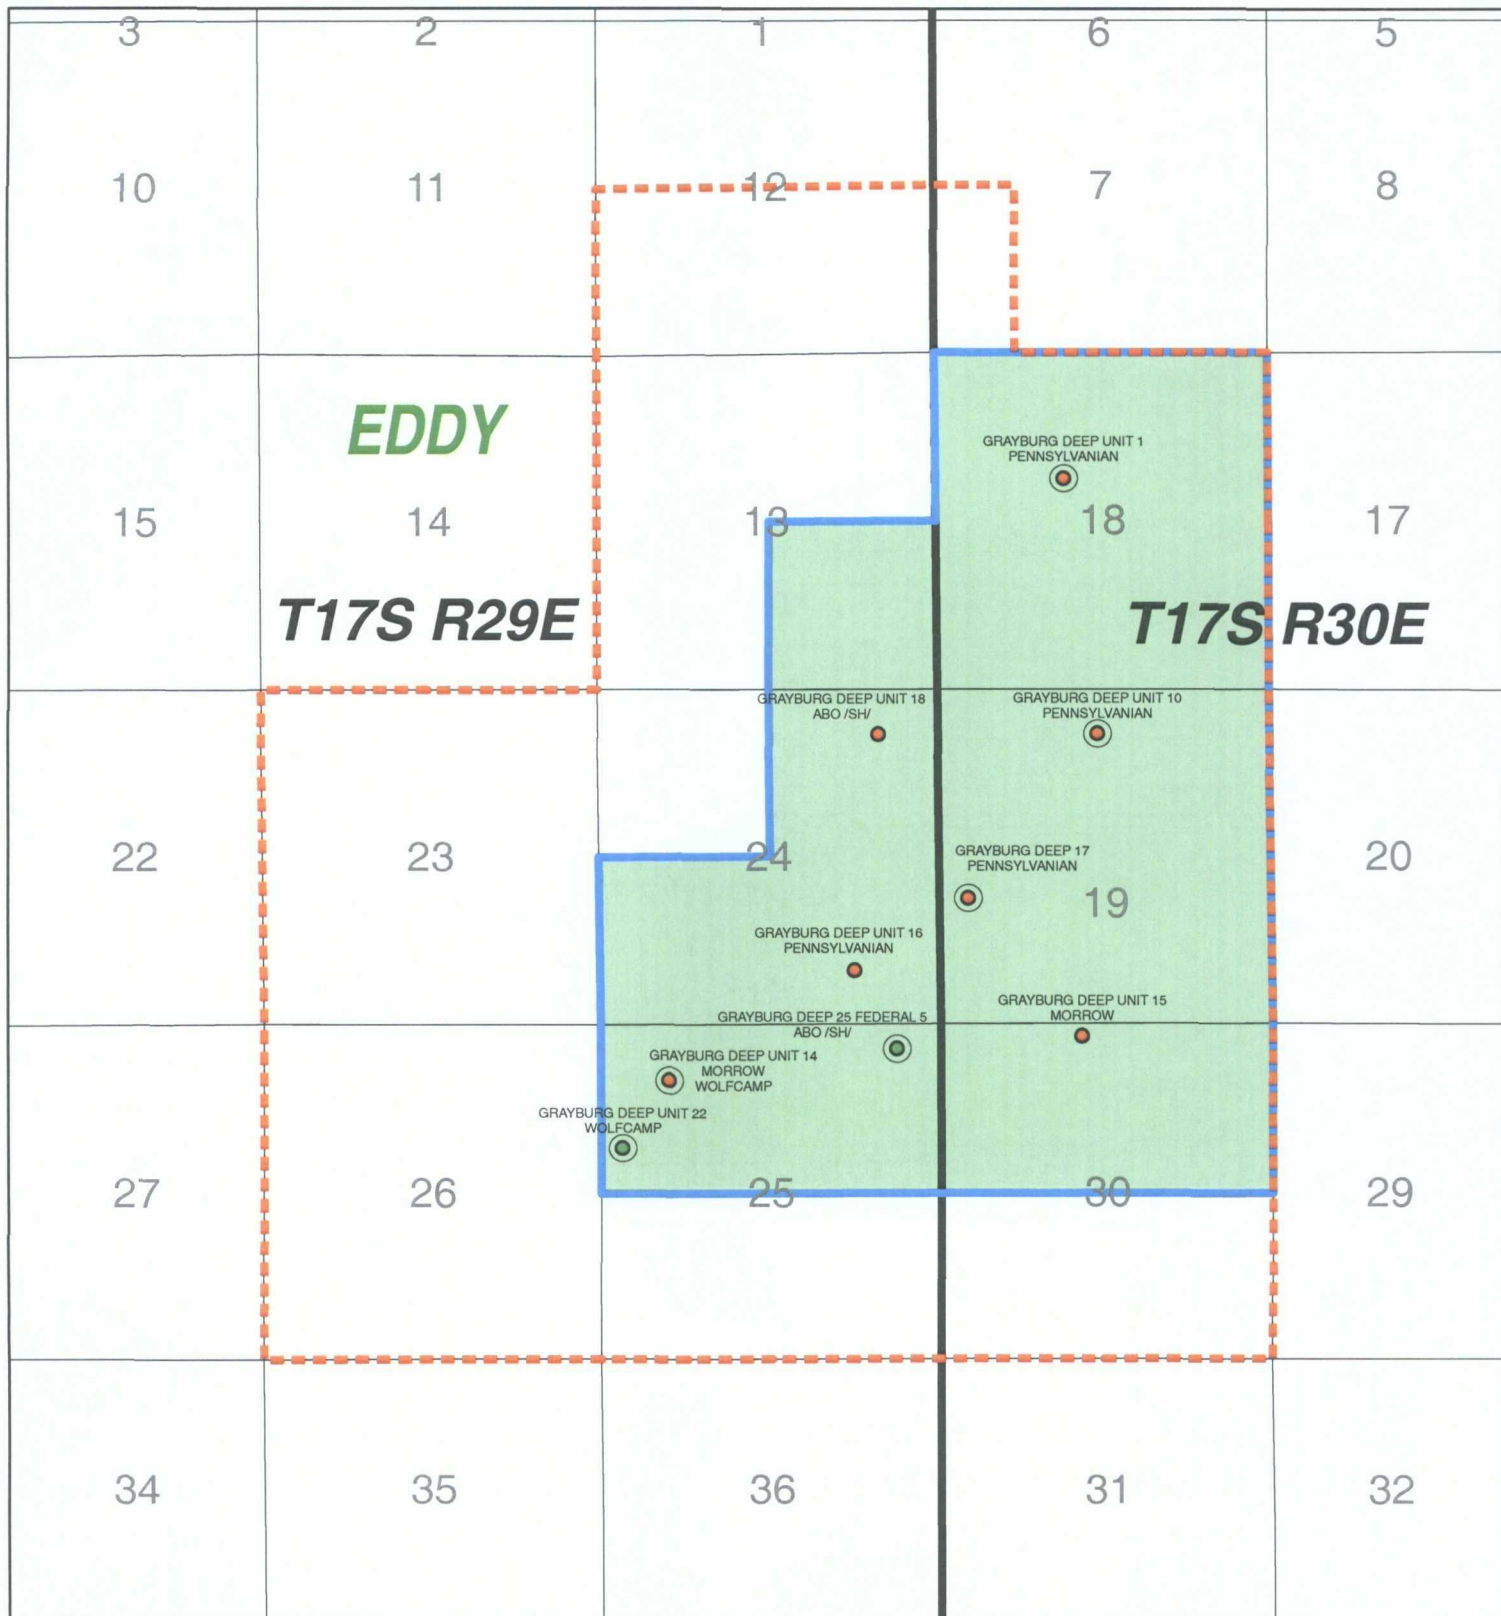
3 2 1 6 5

10 11 12 7 8

EDDY

GRAYBURG DEEP UNIT 1
PENNSYLVANIAN

15 14 13 18 17

T17S R29E

T17S R30E

GRAYBURG DEEP UNIT 18
ABO /SH/

GRAYBURG DEEP UNIT 10
PENNSYLVANIAN

22 23 24

GRAYBURG DEEP 17
PENNSYLVANIAN

19 20

GRAYBURG DEEP UNIT 16
PENNSYLVANIAN

GRAYBURG DEEP 25 FEDERAL 5
ABO /SH/

GRAYBURG DEEP UNIT 15
MORROW

GRAYBURG DEEP UNIT 14
MORROW
WOLFCAMP

GRAYBURG DEEP UNIT 22
WOLFCAMP

27 26 25 30 29

34 35 36 31 32